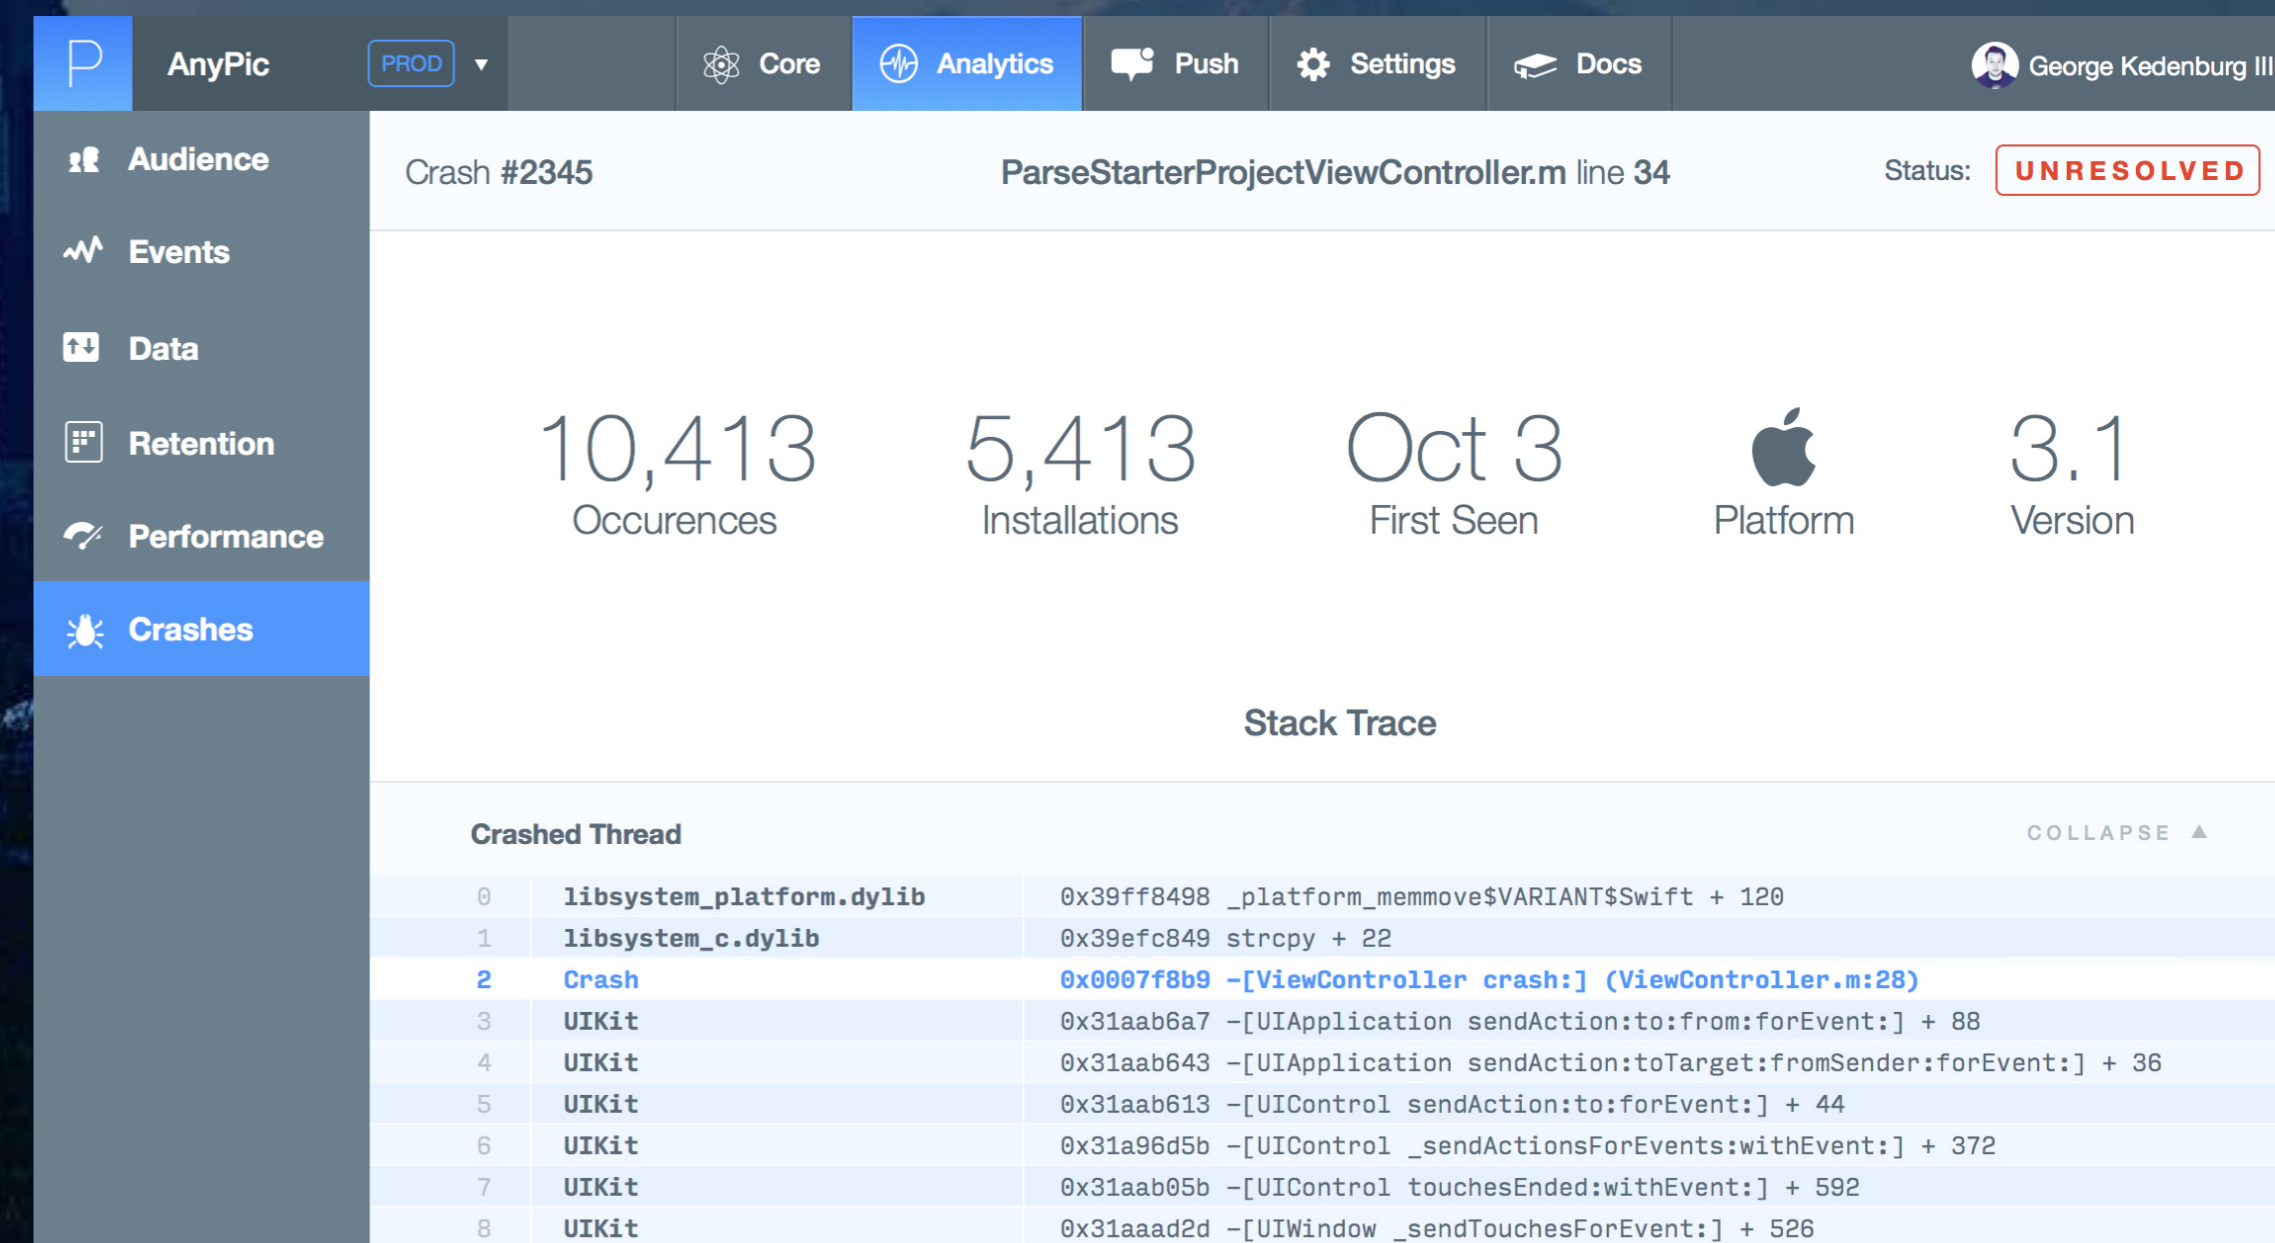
AnyPic PROD ▾ Core Analytics Push Settings Docs George Kedenburg III

Audience
Events
Data
Retention
Performance
Crashes

Crash #2345 ParseStarterProjectViewController.m line 34 Status: UNRESOLVED

10,413
Occurences

5,413
Installations

Oct 3
First Seen

Platform

3.1
Version

Stack Trace

Crashed Thread COLLAPSE ▲

| 0 | libsystem_platform.dylib | 0x39ff8498 _platform_memmove$VARIANT$Swift + 120 |
|---|---|---|
| 1 | libsystem_c.dylib | 0x39efc849 strcpy + 22 |
| 2 | Crash | 0x0007f8b9 -[ViewController crash:] (ViewController.m:28) |
| 3 | UIKit | 0x31aab6a7 -[UIApplication sendAction:to:from:forEvent:] + 88 |
| 4 | UIKit | 0x31aab643 -[UIApplication sendAction:toTarget:fromSender:forEvent:] + 36 |
| 5 | UIKit | 0x31aab613 -[UIControl sendAction:to:forEvent:] + 44 |
| 6 | UIKit | 0x31a96d5b -[UIControl _sendActionsForEvents:withEvent:] + 372 |
| 7 | UIKit | 0x31aab05b -[UIControl touchesEnded:withEvent:] + 592 |
| 8 | UIKit | 0x31aaad2d -[UIWindow _sendTouchesForEvent:] + 526 |